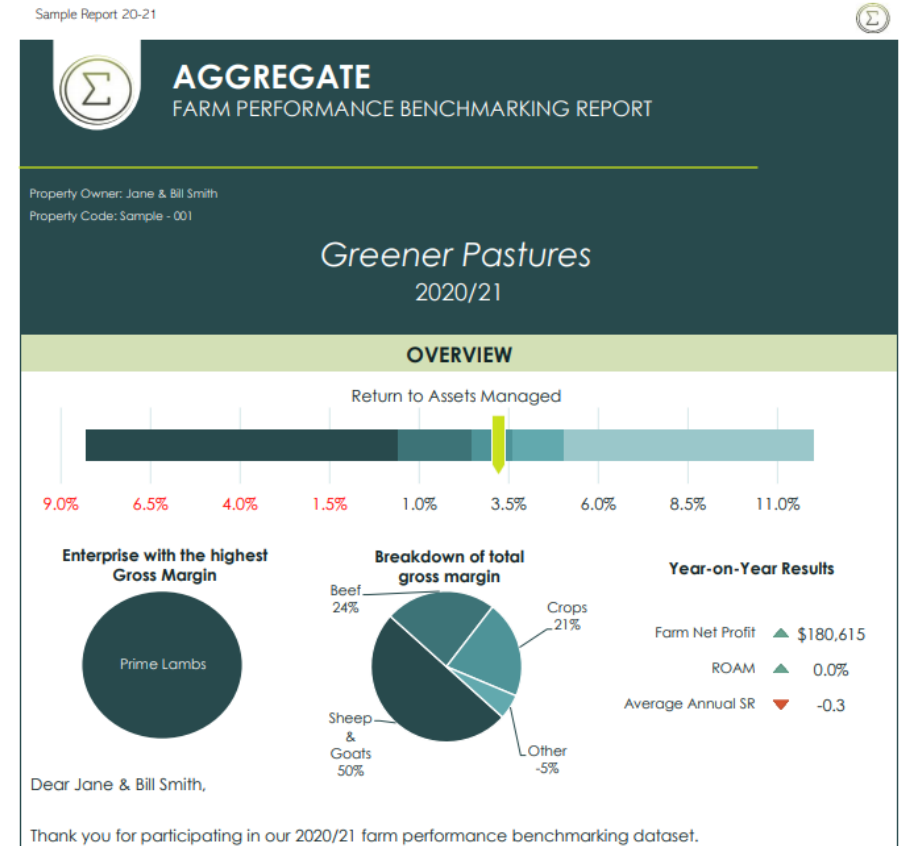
Sample Report 20-21

Σ

Σ

AGGREGATE
FARM PERFORMANCE BENCHMARKING REPORT

Property Owner: Jane & Bill Smith
Property Code: Sample - 001

Greener Pastures
2020/21

OVERVIEW

Return to Assets Managed

9.0% 6.5% 4.0% 1.5% 1.0% 3.5% 6.0% 8.5% 11.0%

Enterprise with the highest Gross Margin

Prime Lambs

Breakdown of total gross margin

Beef 24%

Crops 21%

Sheep & Goats 50%

Other -5%

Year-on-Year Results

Farm Net Profit $180,615

ROAM 0.0%

Average Annual SR -0.3

Dear Jane & Bill Smith,

Thank you for participating in our 2020/21 farm performance benchmarking dataset.